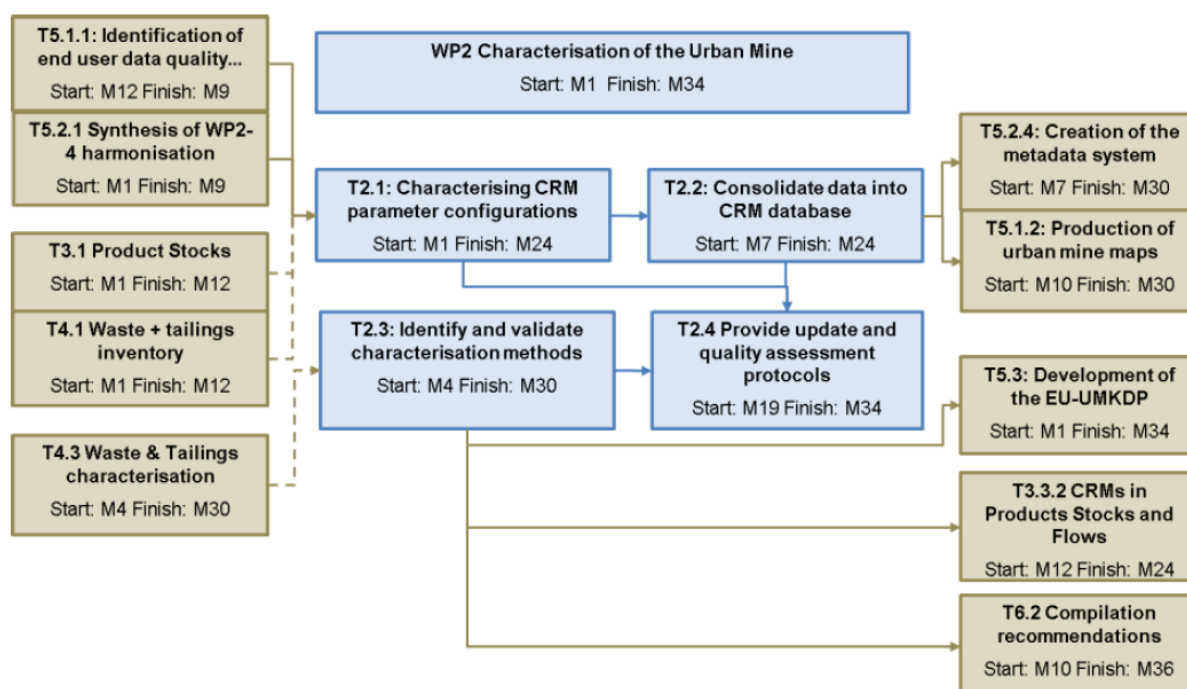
T5.1.1: Identification of end user data quality...
Start: M12 Finish: M9

T5.2.1 Synthesis of WP2-4 harmonisation
Start: M1 Finish: M9

T3.1 Product Stocks
Start: M1 Finish: M12

T4.1 Waste + tailings inventory
Start: M1 Finish: M12

T4.3 Waste & Tailings characterisation
Start: M4 Finish: M30

WP2 Characterisation of the Urban Mine
Start: M1 Finish: M34

T2.1: Characterising CRM parameter configurations
Start: M1 Finish: M24

T2.2: Consolidate data into CRM database
Start: M7 Finish: M24

T2.3: Identify and validate characterisation methods
Start: M4 Finish: M30

T2.4 Provide update and quality assessment protocols
Start: M19 Finish: M34

T5.2.4: Creation of the metadata system
Start: M7 Finish: M30

T5.1.2: Production of urban mine maps
Start: M10 Finish: M30

T5.3: Development of the EU-UMKDP
Start: M1 Finish: M34

T3.3.2 CRMs in Products Stocks and Flows
Start: M12 Finish: M24

T6.2 Compilation recommendations
Start: M10 Finish: M36